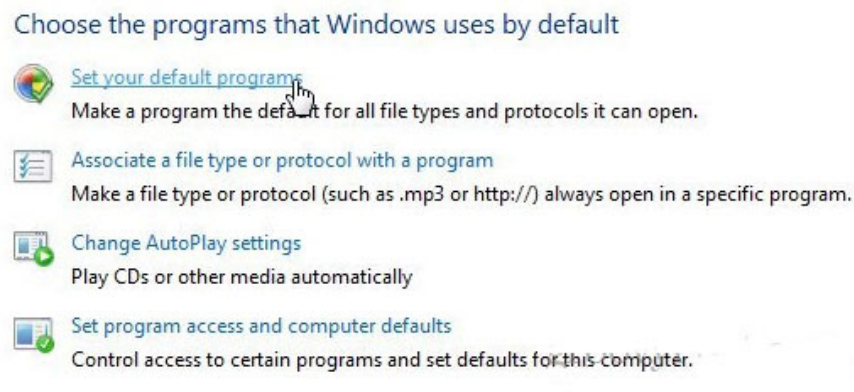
Choose the programs that Windows uses by default

Set your default programs
Make a program the default for all file types and protocols it can open.

Associate a file type or protocol with a program
Make a file type or protocol (such as .mp3 or http://) always open in a specific program.

Change AutoPlay settings
Play CDs or other media automatically

Set program access and computer defaults
Control access to certain programs and set defaults for this computer.